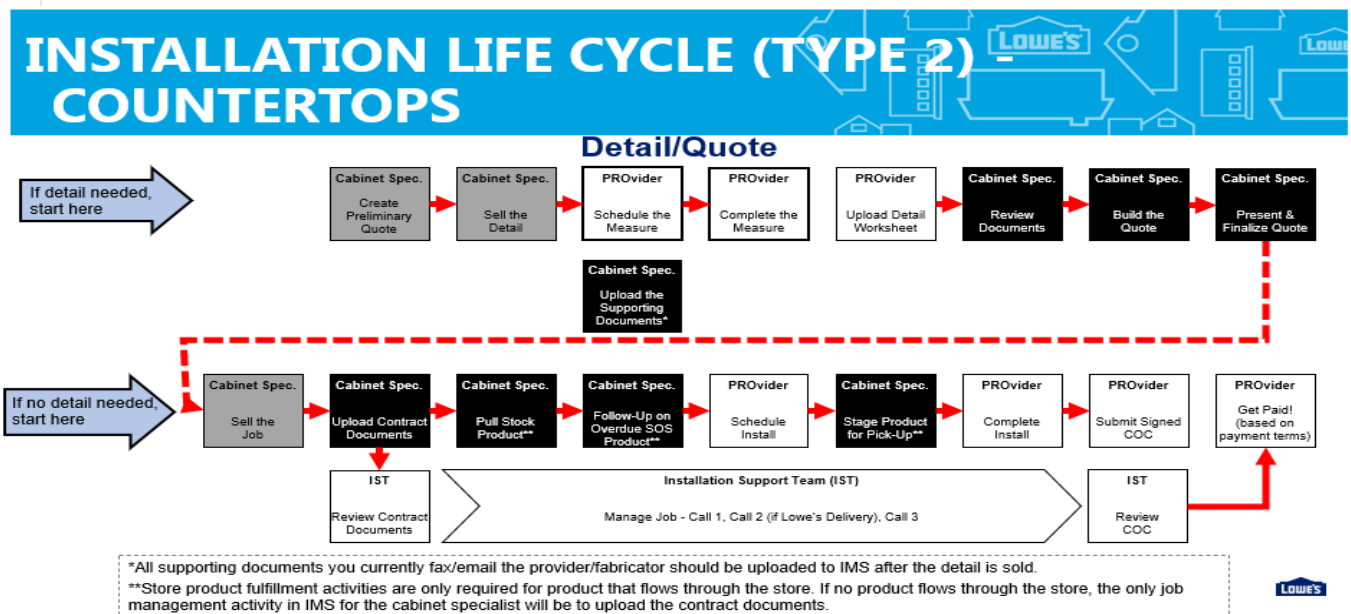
INSTALLATION LIFE CYCLE (TYPE 2) - COUNTERTOPS

LOWE'S

LOWE'S

Detail/Quote

If detail needed, start here

Cabinet Spec.
Create Preliminary Quote

Cabinet Spec.
Sell the Detail

PROvider
Schedule the Measure

PROvider
Complete the Measure

PROvider
Upload Detail Worksheet

Cabinet Spec.
Review Documents

Cabinet Spec.
Build the Quote

Cabinet Spec.
Present & Finalize Quote

Cabinet Spec.
Upload the Supporting Documents*

If no detail needed, start here

Cabinet Spec.
Sell the Job

Cabinet Spec.
Upload Contract Documents

Cabinet Spec.
Pull Stock Product**

Cabinet Spec.
Follow-Up on Overdue SOS Product**

PROvider
Schedule Install

Cabinet Spec.
Stage Product for Pick-Up**

PROvider
Complete Install

PROvider
Submit Signed COC

PROvider
Get Paid! (based on payment terms)

IST
Review Contract Documents

Installation Support Team (IST)
Manage Job - Call 1, Call 2 (if Lowe's Delivery), Call 3

IST
Review COC

*All supporting documents you currently fax/email the provider/fabricator should be uploaded to IMS after the detail is sold.
**Store product fulfillment activities are only required for product that flows through the store. If no product flows through the store, the only job management activity in IMS for the cabinet specialist will be to upload the contract documents.

LOWE'S